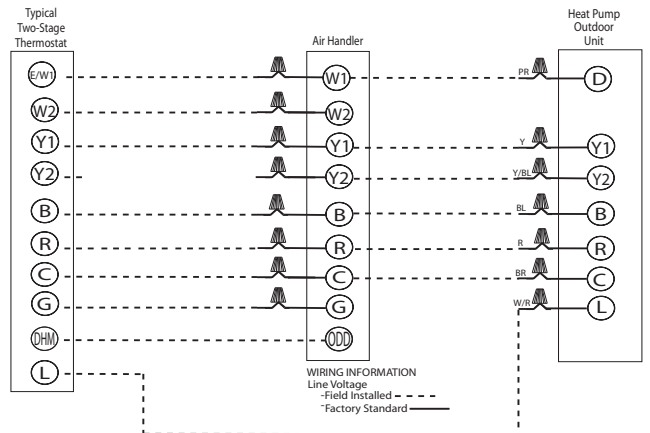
Typical Two-Stage Thermostat

Air Handler

Heat Pump Outdoor Unit

E/W1
W2
Y1
Y2
B
R
C
G
DHM
L

W1
W2
Y1
Y2
B
R
C
G
ODD

PR
Y
Y/BL
BL
R
BR
W/R

D
Y1
Y2
B
R
C
L

WIRING INFORMATION
Line Voltage
-Field Installed
-Factory Standard